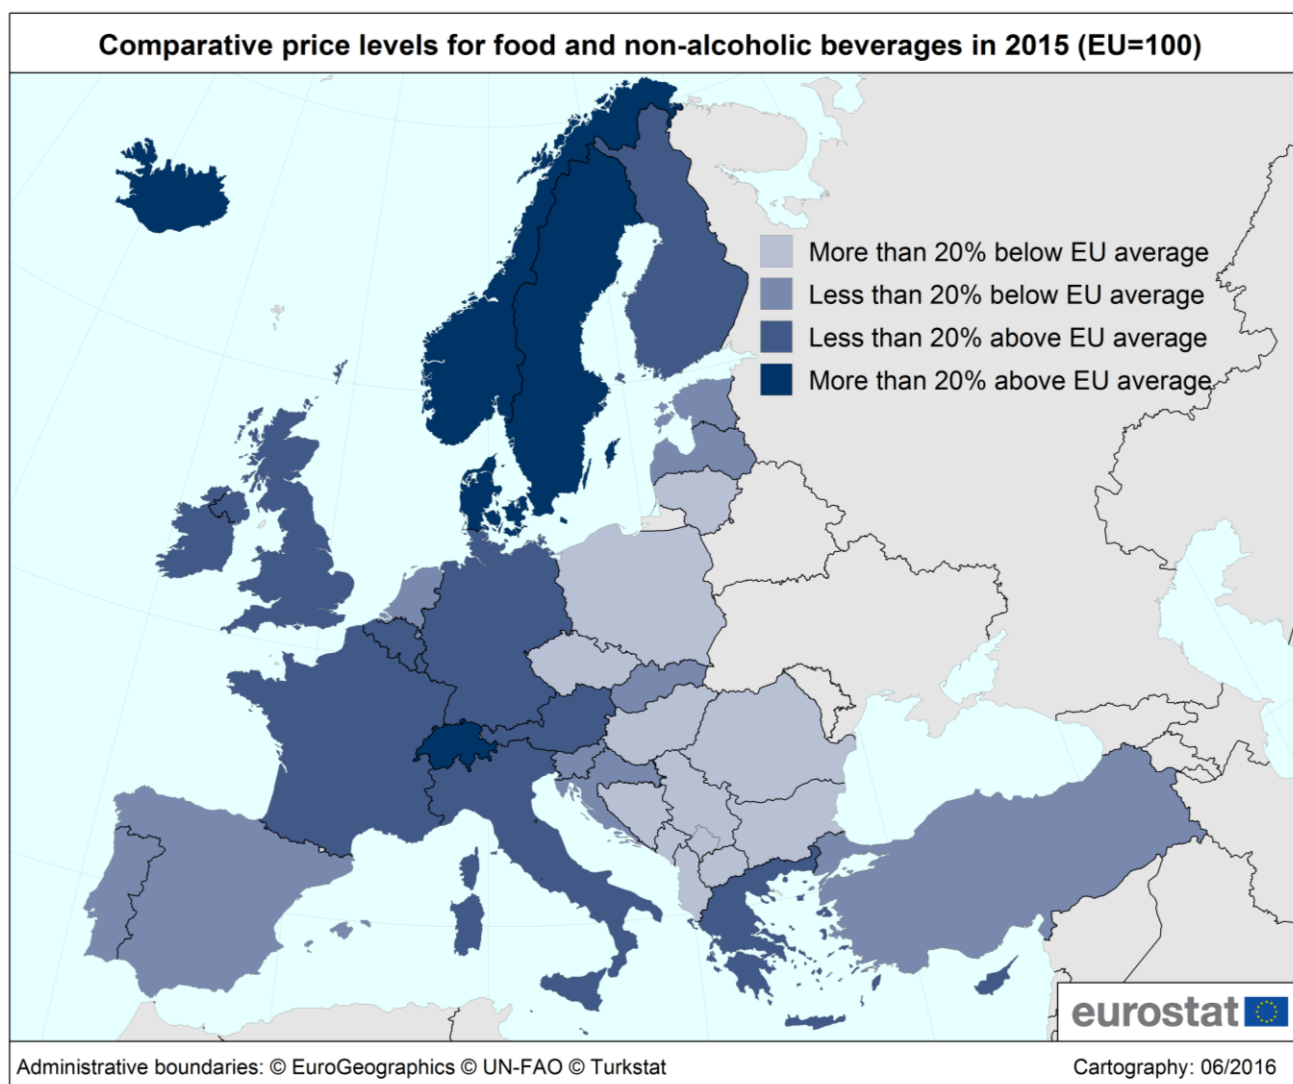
Comparative price levels for food and non-alcoholic beverages in 2015 (EU=100)

More than 20% below EU average
Less than 20% below EU average
Less than 20% above EU average
More than 20% above EU average

eurostat

Administrative boundaries: © EuroGeographics © UN-FAO © Turkstat

Cartography: 06/2016